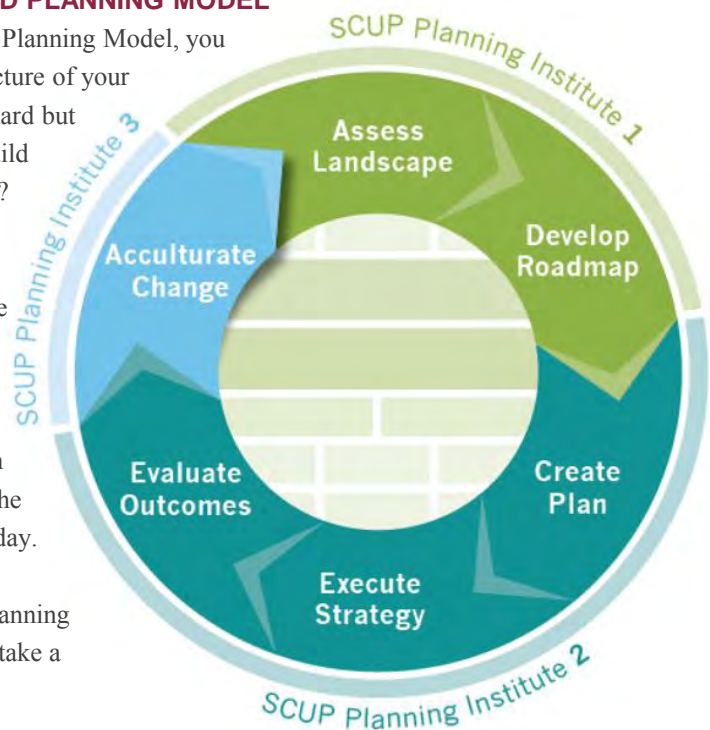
D PLANNING MODEL

Planning Model, you cture of your ard but ild ?

e

n he day.

anning take a

SCUP Planning Institute 1

SCUP Planning Institute 3

SCUP Planning Institute 2

Assess Landscape

Develop Roadmap

Create Plan

Execute Strategy

Evaluate Outcomes

Acculturate Change